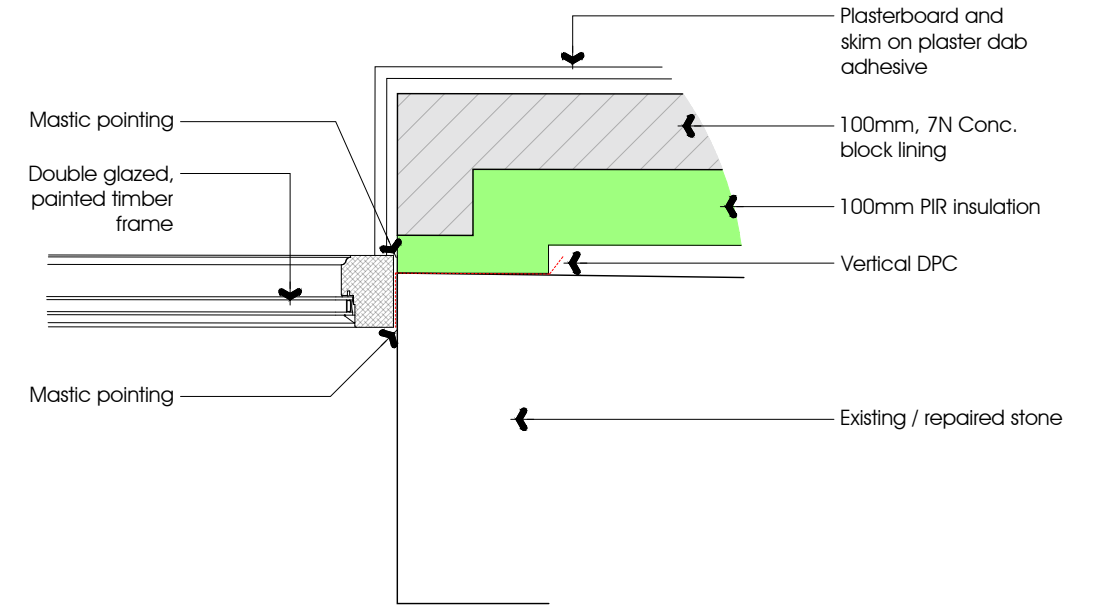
Plasterboard and skim on plaster dab adhesive

Mastic pointing

100mm, 7N Conc. block lining

Double glazed, painted timber frame

100mm PIR insulation

Vertical DPC

Mastic pointing

Existing / repaired stone